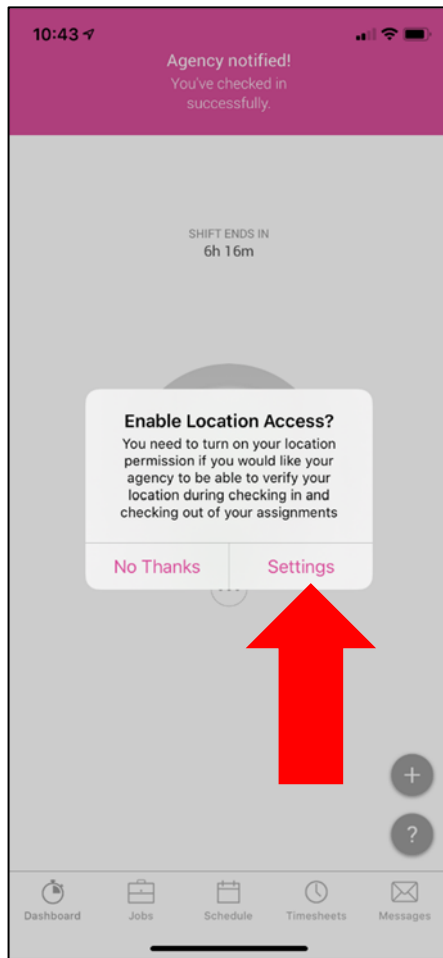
10:43

Agency notified!
You've checked in successfully.

SHIFT ENDS IN
6h 16m

Enable Location Access?
You need to turn on your location permission if you would like your agency to be able to verify your location during checking in and checking out of your assignments

No Thanks
Settings

+
?

Dashboard
Jobs
Schedule
Timesheets
Messages